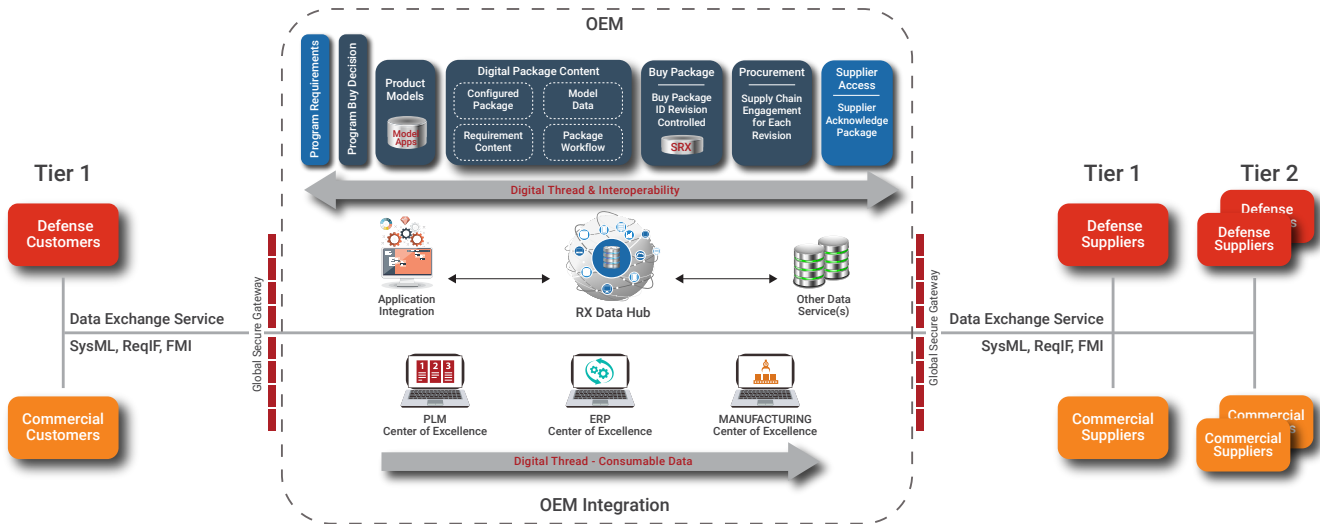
OEM

Program Requirements

Program Buy Decision

Product Models

Model Apps

Digital Package Content

Configured Package

Model Data

Requirement Content

Package Workflow

Buy Package

Buy Package ID Revision Controlled

SRX

Procurement

Supply Chain Engagement for Each Revision

Supplier Access

Supplier Acknowledge Package

Digital Thread & Interoperability

Tier 1

Defense Customers

Data Exchange Service

SysML, ReqIF, FMI

Commercial Customers

Global Secure Gateway

Application Integration

RX Data Hub

Other Data Service(s)

PLM Center of Excellence

ERP Center of Excellence

MANUFACTURING Center of Excellence

Digital Thread - Consumable Data

OEM Integration

Global Secure Gateway

Tier 1

Defense Suppliers

Data Exchange Service

SysML, ReqIF, FMI

Commercial Suppliers

Tier 2

Defense Suppliers

Defense Suppliers

Commercial Suppliers

Commercial Suppliers